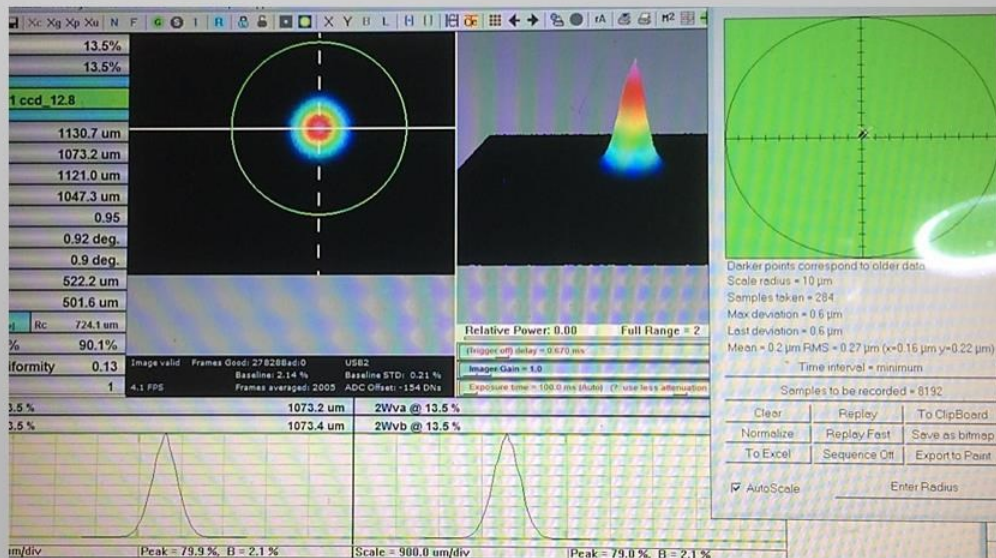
Xc Xg Xp Xu N F G I R X Y B L H rA

13.5%
13.5%
1 ccd_12.8
1130.7 um
1073.2 um
1121.0 um
1047.3 um
0.95
0.92 deg.
0.9 deg.
522.2 um
501.6 um
Rc 724.1 um
% 90.1%
iformity 0.13
1

Image valid Frames Good: 27828Bad:0 USB2
Baseline: 2.14 % Baseline STD: 0.21 %
4.1 FPS Frames averaged: 2005 ADC Offset: -154 DNs

Relative Power: 0.00 Full Range = 2
(Trigger off) delay = 0.670 ms
Imager Gain = 1.0
Exposure time = 100.0 ms (Auto) (? use less attenuation

Darker points correspond to older data
Scale radius = 10 µm
Samples taken = 284
Max deviation = 0.6 µm
Last deviation = 0.6 µm
Mean = 0.2 µm RMS = 0.27 µm (x=0.16 µm y=0.22 µm)
Time interval = minimum
Samples to be recorded = 8192

| Clear | Replay | To ClipBoard |
|---|---|---|
| Normalize | Replay Fast | Save as bitmap |
| To Excel | Sequence Off | Export to Paint |

AutoScale
Enter Radius

3.5 % 1073.2 um 2Wva @ 13.5 %
3.5 % 1073.4 um 2Wvb @ 13.5 %

um/div Peak = 79.9 %, B = 2.1 %
Scale = 900.0 um/div Peak = 79.0 %, B = 2.1 %